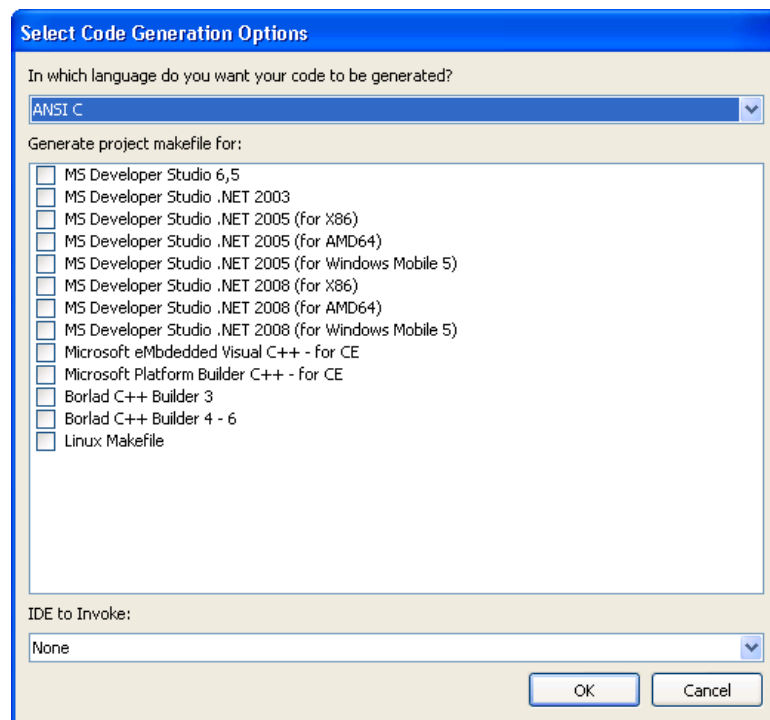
Select Code Generation Options

In which language do you want your code to be generated?

ANSI C

Generate project makefile for:

MS Developer Studio 6,5
MS Developer Studio .NET 2003
MS Developer Studio .NET 2005 (for X86)
MS Developer Studio .NET 2005 (for AMD64)
MS Developer Studio .NET 2005 (for Windows Mobile 5)
MS Developer Studio .NET 2008 (for X86)
MS Developer Studio .NET 2008 (for AMD64)
MS Developer Studio .NET 2008 (for Windows Mobile 5)
Microsoft eMbdedded Visual C++ - for CE
Microsoft Platform Builder C++ - for CE
Borlad C++ Builder 3
Borlad C++ Builder 4 - 6
Linux Makefile

IDE to Invoke:

None

OK
Cancel